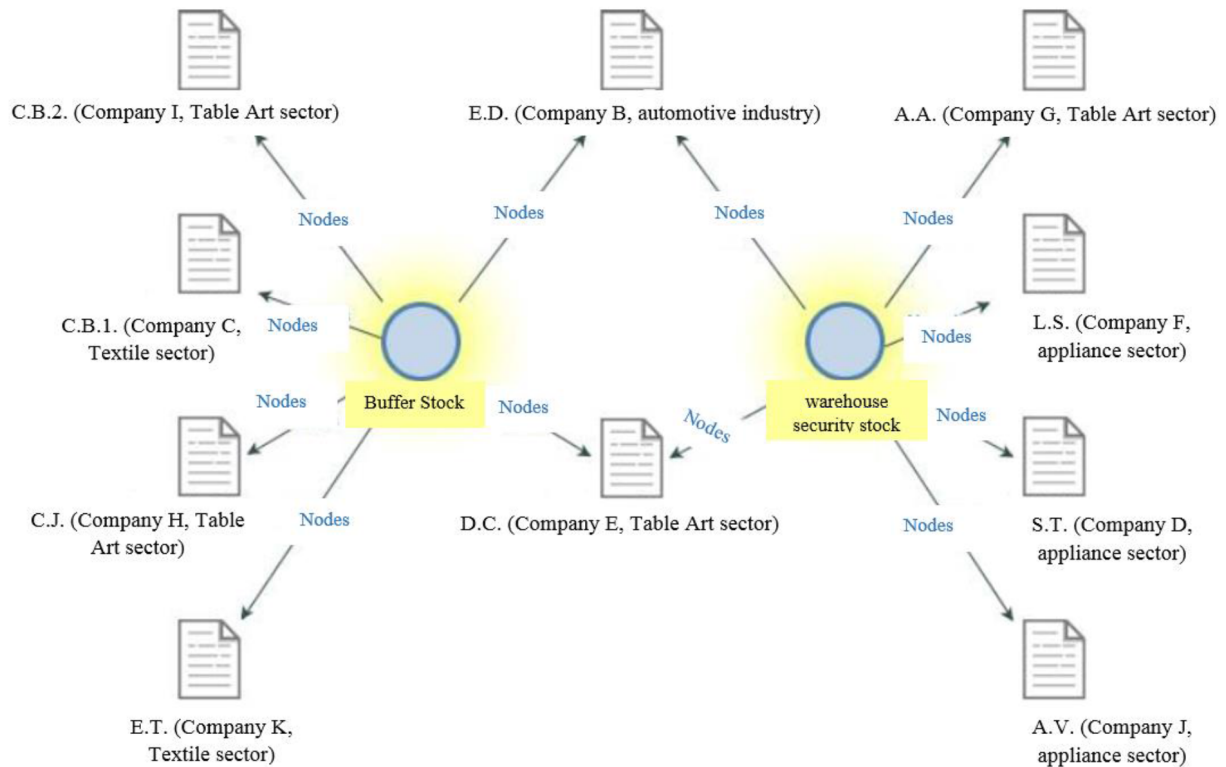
C.B.2. (Company I, Table Art sector)

E.D. (Company B, automotive industry)

A.A. (Company G, Table Art sector)

Nodes

Nodes

Nodes

Nodes

C.B.1. (Company C, Textile sector)

Nodes

L.S. (Company F, appliance sector)

Nodes

Nodes

Buffer Stock

Nodes

Nodes

warehouse security stock

Nodes

C.J. (Company H, Table Art sector)

Nodes

D.C. (Company E, Table Art sector)

Nodes

S.T. (Company D, appliance sector)

E.T. (Company K, Textile sector)

A.V. (Company J, appliance sector)